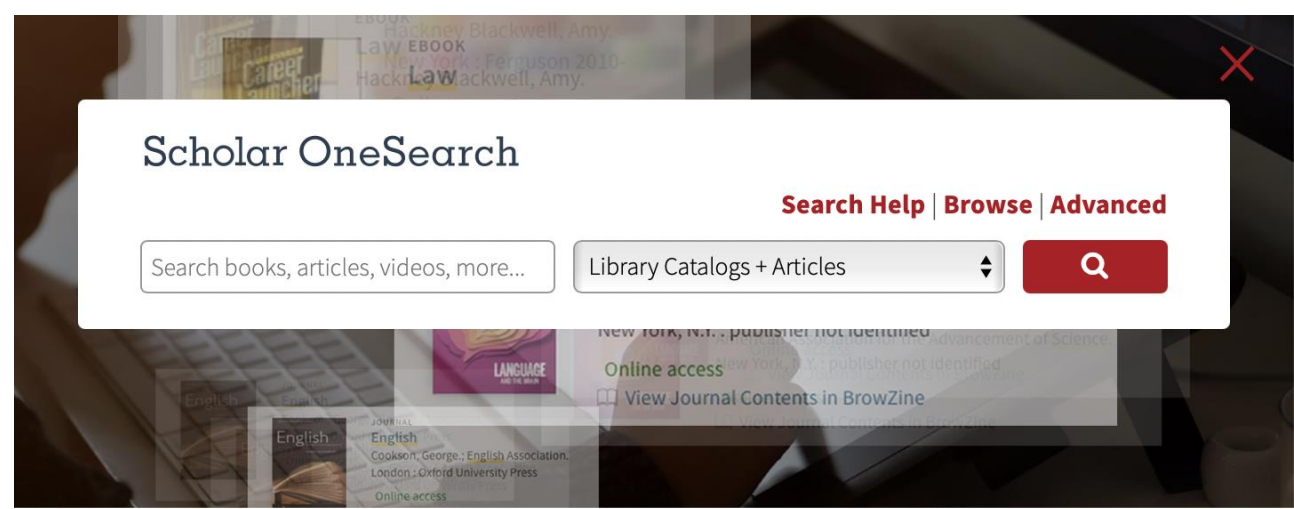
EBOOK
Law EBOOK
Hackney Blackwell, Amy.
New York : Ferguson 2010-
Law
Hackney Blackwell, Amy.
Career Launcher
Career Launcher

Scholar OneSearch

Search Help | Browse | Advanced

Search books, articles, videos, more...

Library Catalogs + Articles

New York, N.Y. : publisher not identified
American Association for the Advancement of Science.
New York, N.Y. : publisher not identified
LANGUAGE
Online access
View Journal Contents in BrowZine
View Journal Contents in BrowZine

English
English
JOURNAL
English
Cookson, George.; English Association.
London : Oxford University Press
Online access